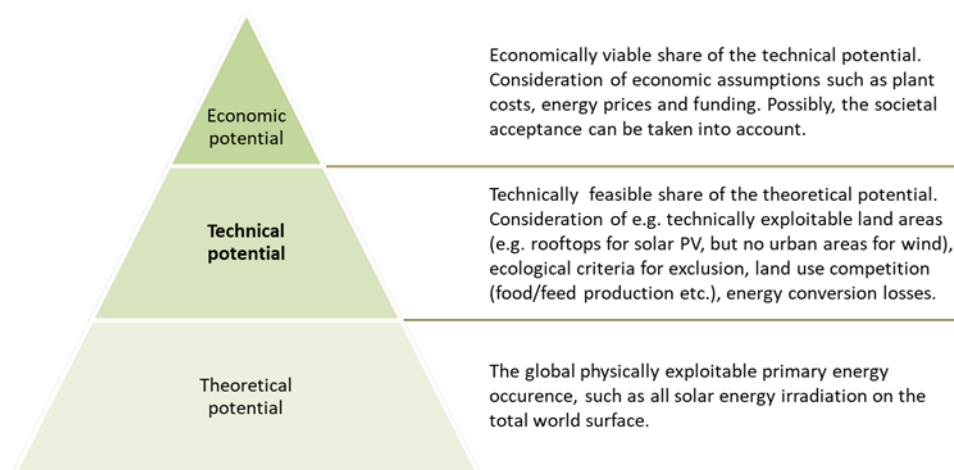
Economic potential

Economically viable share of the technical potential. Consideration of economic assumptions such as plant costs, energy prices and funding. Possibly, the societal acceptance can be taken into account.

**Technical potential**

Technically feasible share of the theoretical potential. Consideration of e.g. technically exploitable land areas (e.g. rooftops for solar PV, but no urban areas for wind), ecological criteria for exclusion, land use competition (food/feed production etc.), energy conversion losses.

Theoretical potential

The global physically exploitable primary energy occurence, such as all solar energy irradiation on the total world surface.